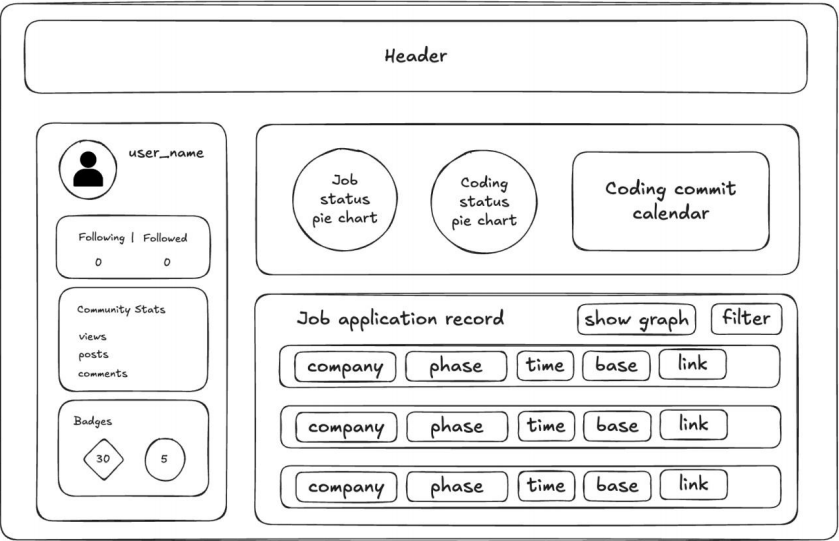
Header

user_name

Following | Followed
0 0

Community Stats
views
posts
comments

Badges
30
5

Job status pie chart

Coding status pie chart

Coding commit calendar

Job application record

show graph

filter

company phase time base link

company phase time base link

company phase time base link